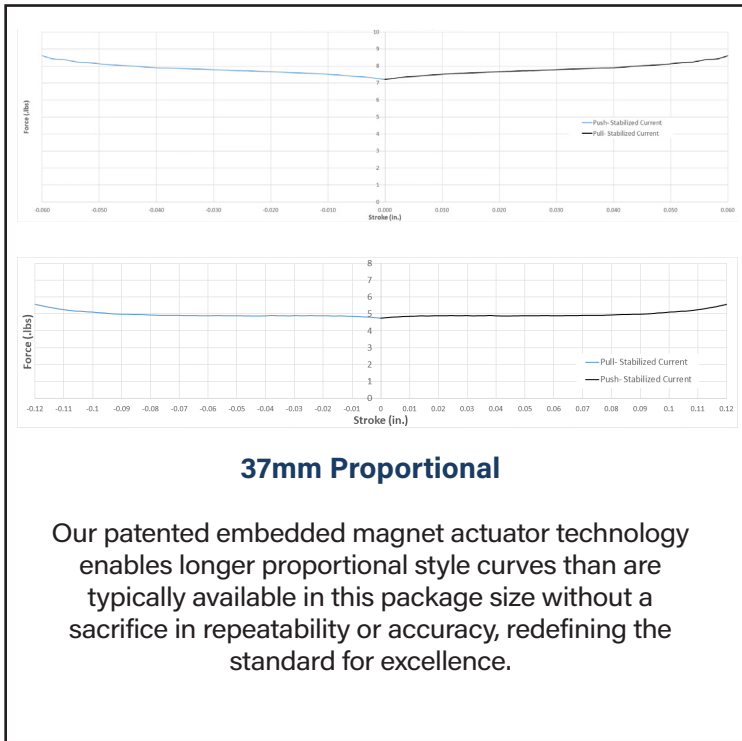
10
9
8
7
6
5
4
3
2
1
0

Force (.lbs)

-0.060 -0.050 -0.040 -0.030 -0.020 -0.010 0.000 0.010 0.020 0.030 0.040 0.050 0.060

Stroke (in.)

Push- Stabilized Current
Pull- Stabilized Current

8
7
6
5
4
3
2
1
0

Force (.lbs)

-0.12 -0.11 -0.1 -0.09 -0.08 -0.07 -0.06 -0.05 -0.04 -0.03 -0.02 -0.01 0 0.01 0.02 0.03 0.04 0.05 0.06 0.07 0.08 0.09 0.1 0.11 0.12

Stroke (in.)

Pull- Stabilized Current
Push- Stabilized Current

37mm Proportional

Our patented embedded magnet actuator technology enables longer proportional style curves than are typically available in this package size without a sacrifice in repeatability or accuracy, redefining the standard for excellence.